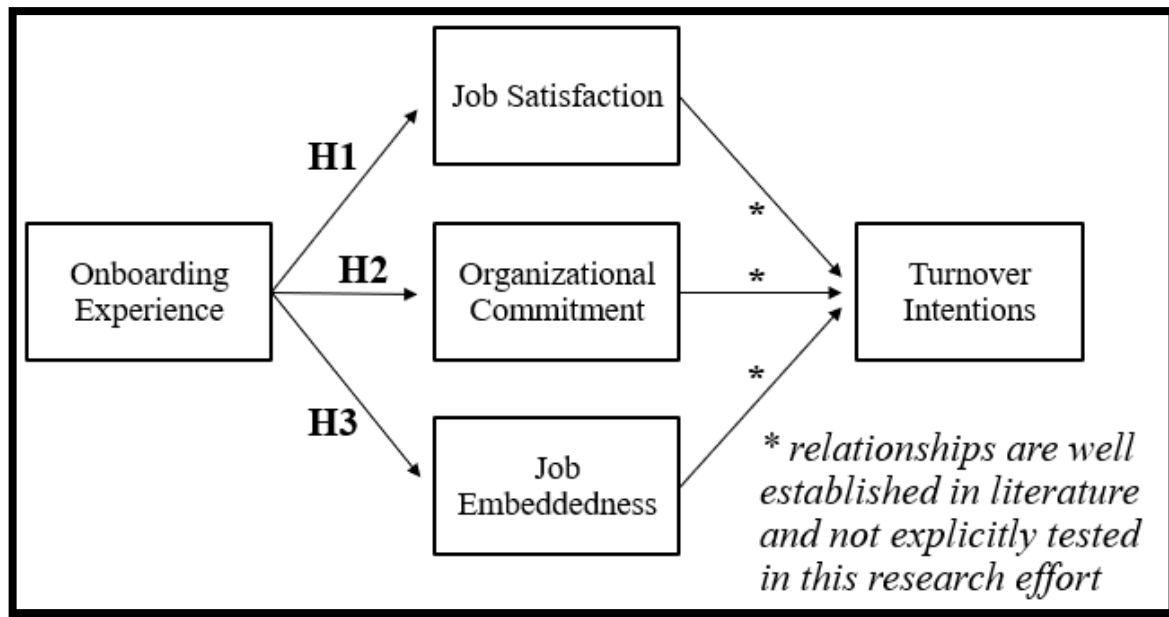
Job Satisfaction

H1

Onboarding Experience

H2

Organizational Commitment

H3

Job Embeddedness

*

*

*

Turnover Intentions

* relationships are well established in literature and not explicitly tested in this research effort